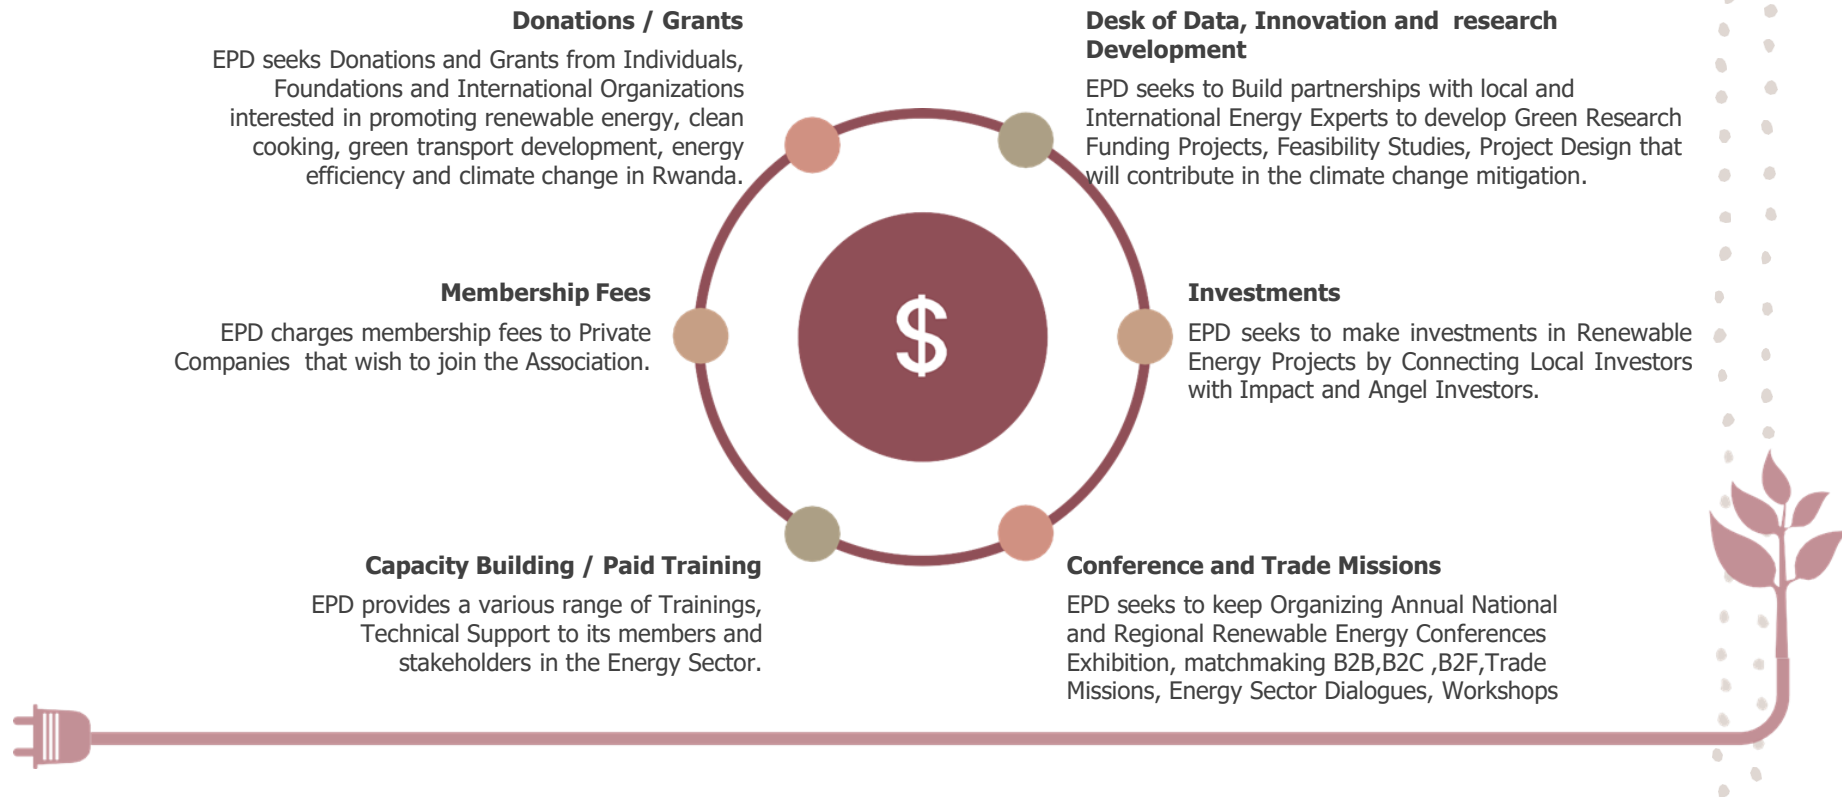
Donations / Grants

EPD seeks Donations and Grants from Individuals, Foundations and International Organizations interested in promoting renewable energy, clean cooking, green transport development, energy efficiency and climate change in Rwanda.

Desk of Data, Innovation and research Development

EPD seeks to Build partnerships with local and International Energy Experts to develop Green Research Funding Projects, Feasibility Studies, Project Design that will contribute in the climate change mitigation.

Membership Fees

EPD charges membership fees to Private Companies that wish to join the Association.

$

Investments

EPD seeks to make investments in Renewable Energy Projects by Connecting Local Investors with Impact and Angel Investors.

Capacity Building / Paid Training

EPD provides a various range of Trainings, Technical Support to its members and stakeholders in the Energy Sector.

Conference and Trade Missions

EPD seeks to keep Organizing Annual National and Regional Renewable Energy Conferences Exhibition, matchmaking B2B,B2C ,B2F,Trade Missions, Energy Sector Dialogues, Workshops